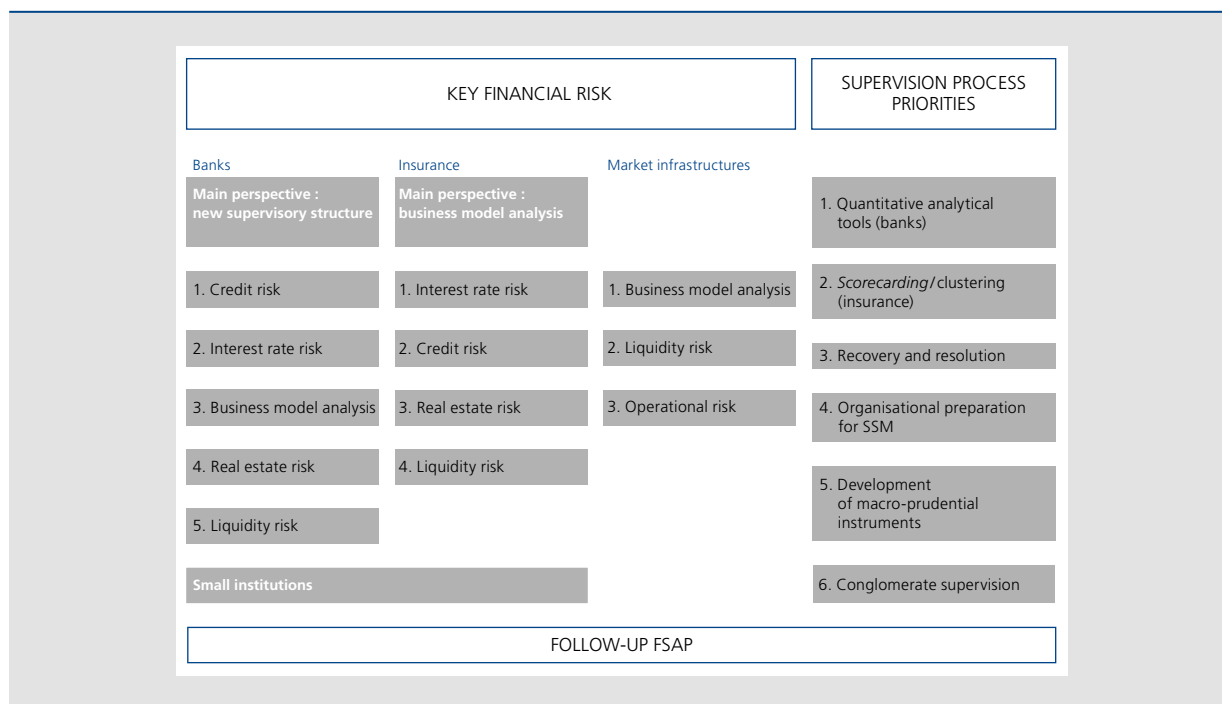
KEY FINANCIAL RISK

SUPERVISION PROCESS PRIORITIES

Banks

Main perspective : new supervisory structure

1. Credit risk

2. Interest rate risk

3. Business model analysis

4. Real estate risk

5. Liquidity risk

Insurance

Main perspective : business model analysis

1. Interest rate risk

2. Credit risk

3. Real estate risk

4. Liquidity risk

Small institutions

Market infrastructures

1. Business model analysis

2. Liquidity risk

3. Operational risk

1. Quantitative analytical tools (banks)

2. Scorecarding/clustering (insurance)

3. Recovery and resolution

4. Organisational preparation for SSM

5. Development of macro-prudential instruments

6. Conglomerate supervision

FOLLOW-UP FSAP